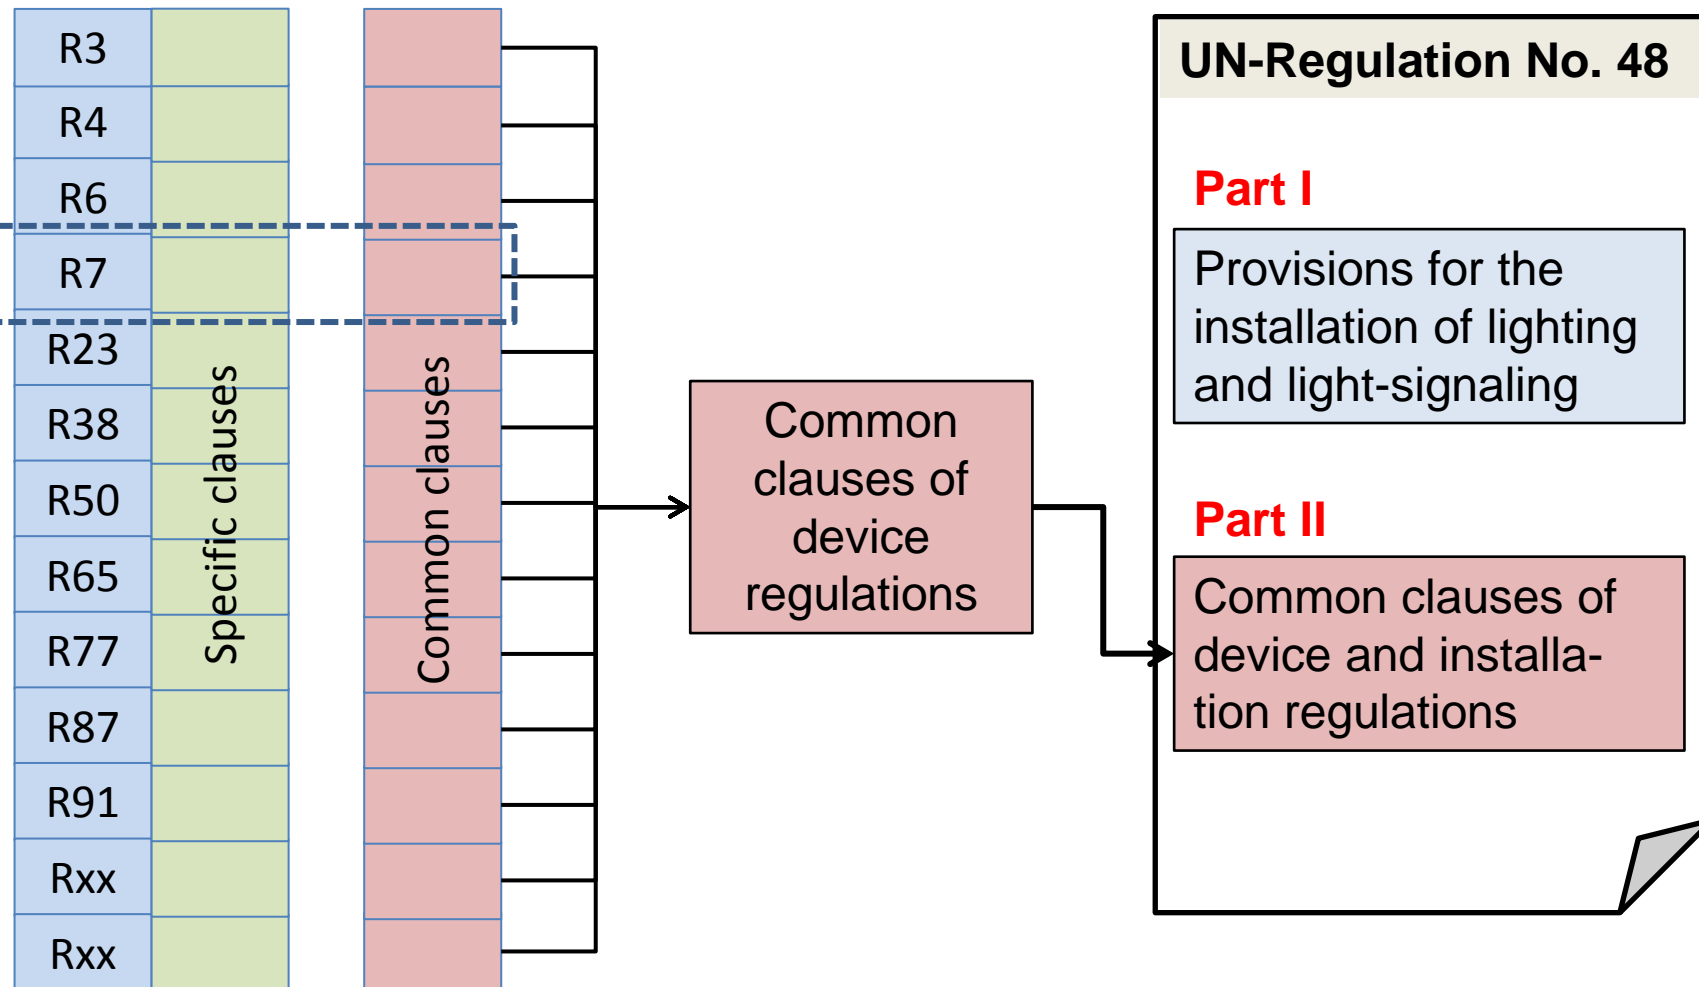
R3
R4
R6
R7
R23
R38
R50
R65
R77
R87
R91
Rxx
Rxx

Specific clauses

Common clauses

Common clauses of device regulations

UN-Regulation No. 48

Part I

Provisions for the installation of lighting and light-signaling

Part II

Common clauses of device and installation regulations